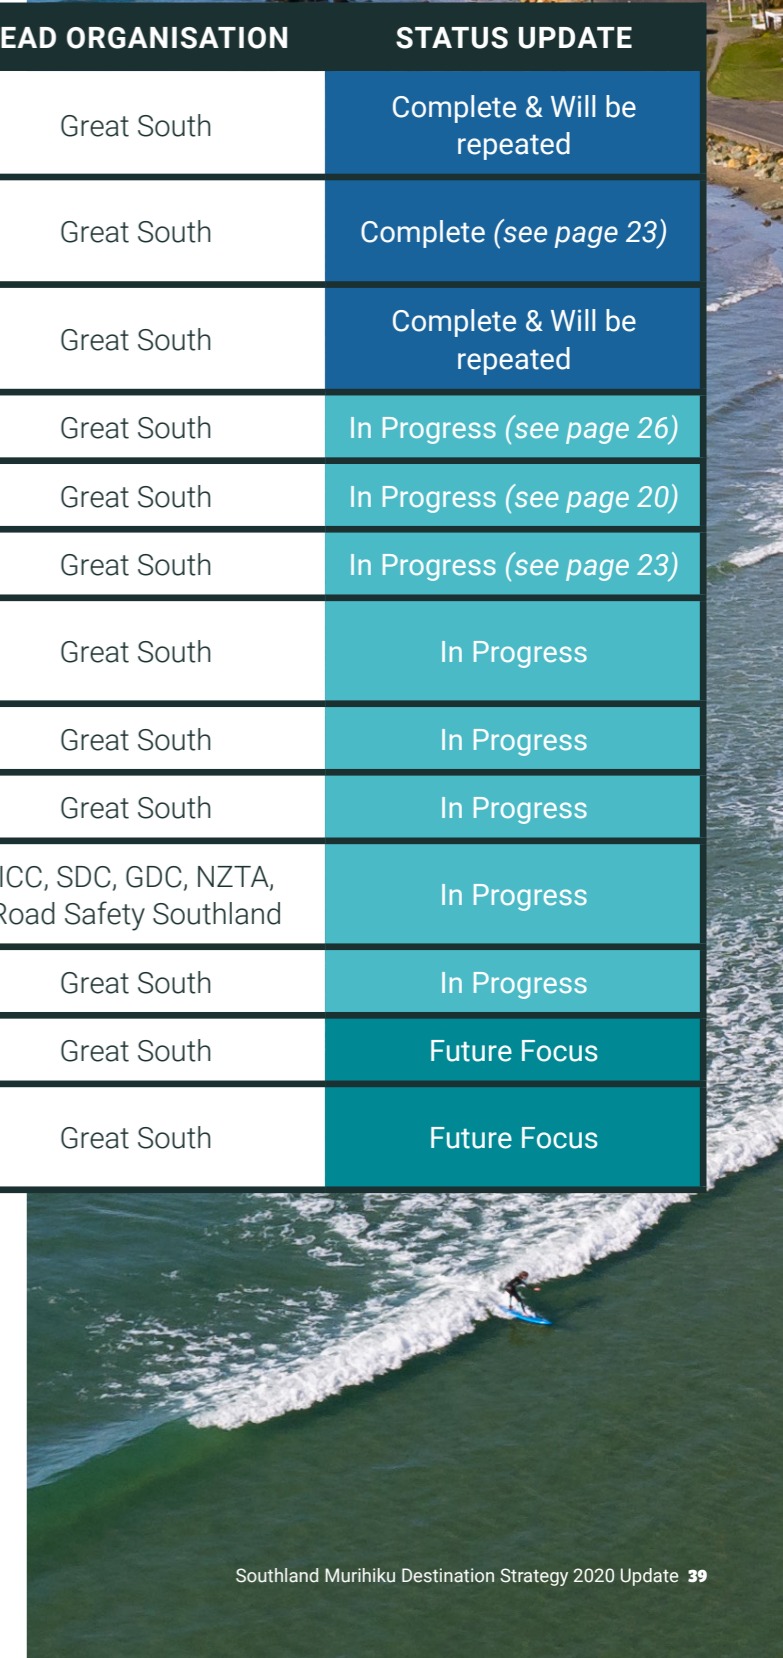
| EAD ORGANISATION | STATUS UPDATE |
|---|---|
| Great South | Complete & Will be repeated |
| Great South | Complete *(see page 23)* |
| Great South | Complete & Will be repeated |
| Great South | In Progress *(see page 26)* |
| Great South | In Progress *(see page 20)* |
| Great South | In Progress *(see page 23)* |
| Great South | In Progress |
| Great South | In Progress |
| Great South | In Progress |
| ICC, SDC, GDC, NZTA, Road Safety Southland | In Progress |
| Great South | In Progress |
| Great South | Future Focus |
| Great South | Future Focus |

Southland Murihiku Destination Strategy 2020 Update 39